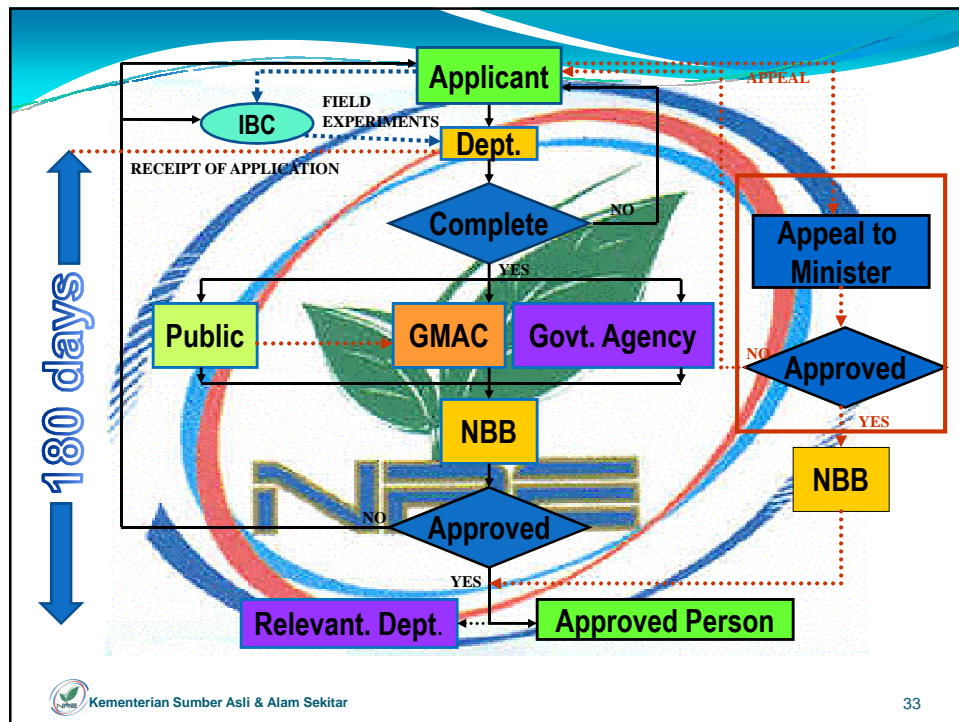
Applicant

APPEAL

IBC

FIELD EXPERIMENTS

Dept.

RECEIPT OF APPLICATION

180 days

Complete

NO

YES

Appeal to Minister

Public

GMAC

Govt. Agency

NO

Approved

YES

NBB

NBB

NO

Approved

YES

Relevant. Dept.

Approved Person

Kementerian Sumber Asli & Alam Sekitar

33